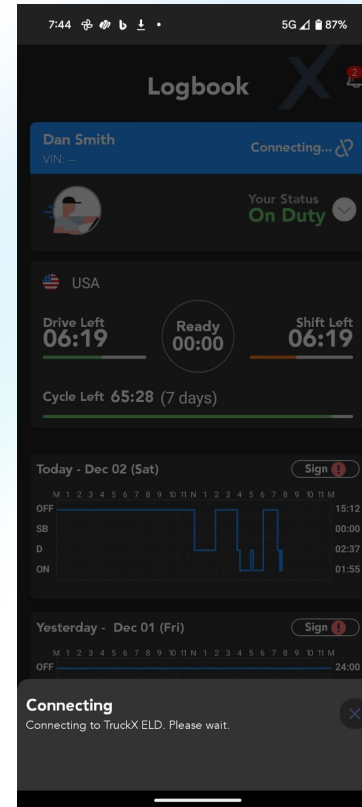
7:44 5G 87%

Logbook

2

Dan Smith
VIN: --
Connecting...

Your Status
On Duty

USA

Drive Left
06:19

Ready
00:00

Shift Left
06:19

Cycle Left 65:28 (7 days)

Today - Dec 02 (Sat)
Sign

M 1 2 3 4 5 6 7 8 9 10 11 N 1 2 3 4 5 6 7 8 9 10 11 M
OFF 15:12
SB 00:00
D 02:37
ON 01:55

Yesterday - Dec 01 (Fri)
Sign

M 1 2 3 4 5 6 7 8 9 10 11 N 1 2 3 4 5 6 7 8 9 10 11 M
OFF 24:00

Connecting
Connecting to TruckX ELD. Please wait.